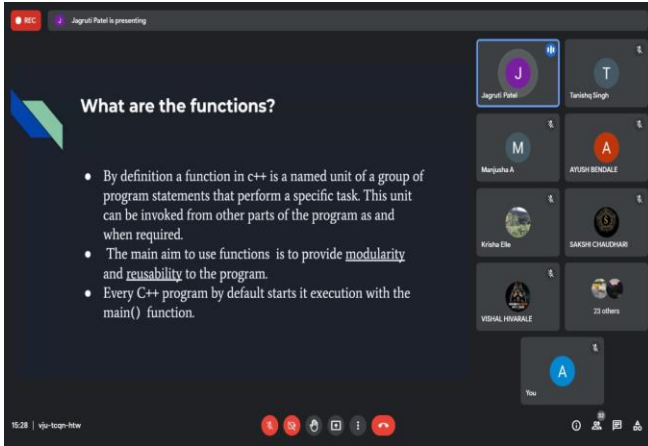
REC

J Jagruti Patel is presenting

What are the functions?

- By definition a function in c++ is a named unit of a group of program statements that perform a specific task. This unit can be invoked from other parts of the program as and when required.
- The main aim to use functions is to provide modularity and reusability to the program.
- Every C++ program by default starts it execution with the main() function.

J
Jagruti Patel

T
Tanishq Singh

M
Manjusha A

A
AYUSH BENDALE

Krisha Elle

SAKSHI CHAUDHARI

VISHAL HIVARALE

23 others

A
You

15:28 | vju-tcqn-htw

28